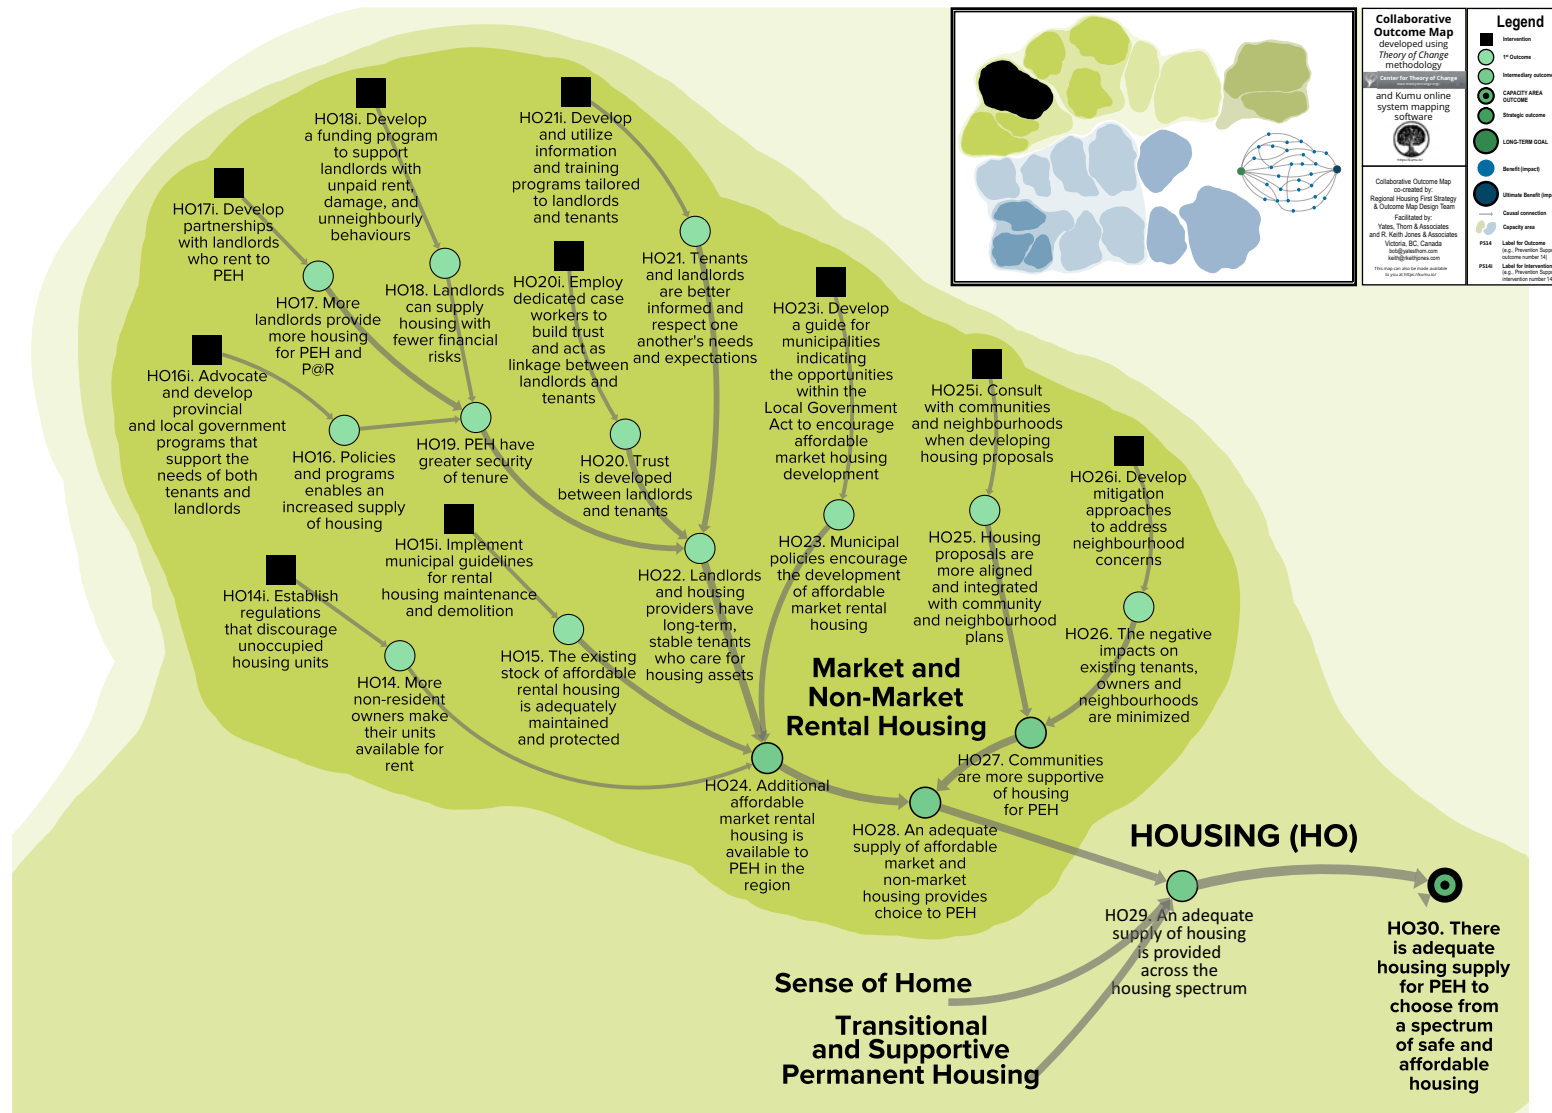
HO18i. Develop a funding program to support landlords with unpaid rent, damage, and unneighbourly behaviours

HO21i. Develop and utilize information and training programs tailored to landlords and tenants

HO17i. Develop partnerships with landlords who rent to PEH

HO18. Landlords can supply housing with fewer financial risks

HO20i. Employ dedicated case workers to build trust and act as linkage between landlords and tenants

HO21. Tenants and landlords are better informed and respect one another's needs and expectations

HO17. More landlords provide more housing for PEH and P@R

HO23i. Develop a guide for municipalities indicating the opportunities within the Local Government Act to encourage affordable market housing development

HO16i. Advocate and develop provincial and local government programs that support the needs of both tenants and landlords

HO19. PEH have greater security of tenure

HO25i. Consult with communities and neighbourhoods when developing housing proposals

HO16. Policies and programs enables an increased supply of housing

HO20. Trust is developed between landlords and tenants

HO26i. Develop mitigation approaches to address neighbourhood concerns

HO15i. Implement municipal guidelines for rental housing maintenance and demolition

HO22. Landlords and housing providers have long-term, stable tenants who care for housing assets

HO23. Municipal policies encourage the development of affordable market rental housing

HO25. Housing proposals are more aligned and integrated with community and neighbourhood plans

HO14i. Establish regulations that discourage unoccupied housing units

HO15. The existing stock of affordable rental housing is adequately maintained and protected

HO26. The negative impacts on existing tenants, owners and neighbourhoods are minimized

HO14. More non-resident owners make their units available for rent

Market and Non-Market Rental Housing

HO27. Communities are more supportive of housing for PEH

HO24. Additional affordable market rental housing is available to PEH in the region

HO28. An adequate supply of affordable market and non-market housing provides choice to PEH

HOUSING (HO)

HO29. An adequate supply of housing is provided across the housing spectrum

HO30. There is adequate housing supply for PEH to choose from a spectrum of safe and affordable housing

Sense of Home

Transitional and Supportive Permanent Housing

Collaborative Outcome Map developed using Theory of Change methodology

Center for Theory of Change

and Kumu online system mapping software

Collaborative Outcome Map co-created by: Regional Housing First Strategy & Outcome Map Design Team
Facilitated by: Yates, Thorn & Associates and R. Keith Jones & Associates Victoria, BC, Canada
bob@yatesthorn.com
keith@rkeithjones.com
This map can also be made available to you at https://kumu.io/

Legend
Intervention
1st Outcome
Intermediary outcome
CAPACITY AREA OUTCOME
Strategic outcome
LONG-TERM GOAL
Benefit (impact)
Ultimate Benefit (imp
Causal connection
Capacity area
PS14 Label for Outcome (e.g., Prevention Supp outcome number 14)
PS14i Label for Intervention (e.g., Prevention Supp intervention number 14